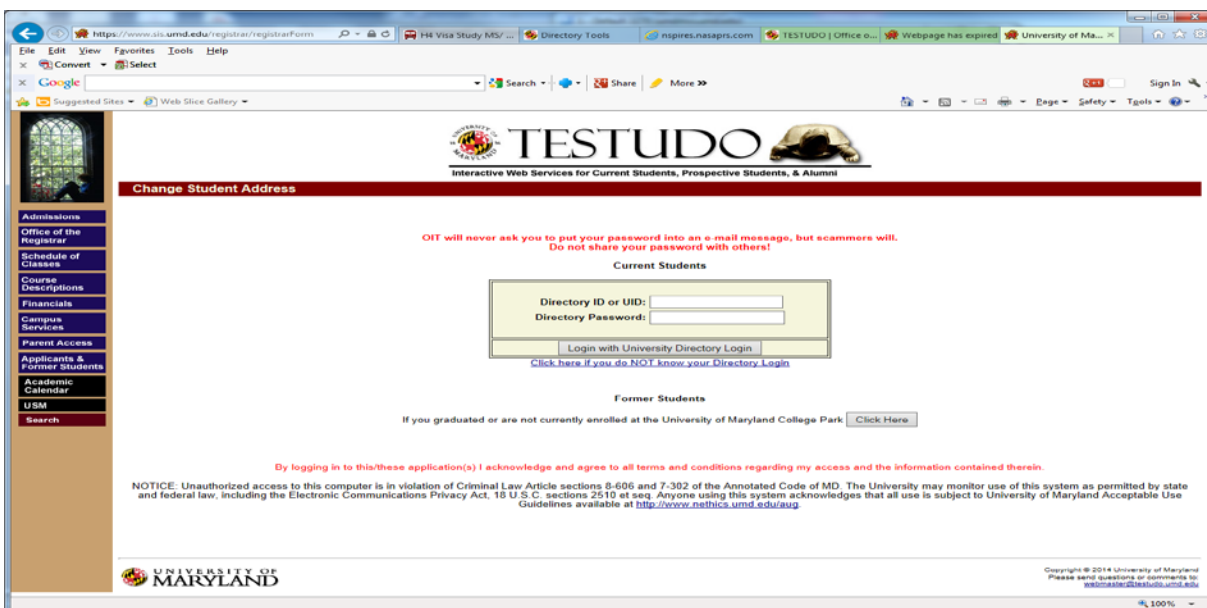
https://www.sis.umd.edu/registrar/registrarForm
H4 Visa Study MS/ ...
Directory Tools
nspires.nasaprs.com
TESTUDO | Office o...
Webpage has expired
University of Ma... ×

File Edit View Favorites Tools Help
× Convert Select
× Google
Search Share More »
Sign In
Suggested Sites Web Slice Gallery
Page Safety Tools

TESTUDO
Interactive Web Services for Current Students, Prospective Students, & Alumni

Change Student Address

Admissions
Office of the Registrar
Schedule of Classes
Course Descriptions
Financials
Campus Services
Parent Access
Applicants & Former Students
Academic Calendar
USM
Search

OIT will never ask you to put your password into an e-mail message, but scammers will.
Do not share your password with others!

Current Students

Directory ID or UID:
Directory Password:
Login with University Directory Login
Click here if you do NOT know your Directory Login

Former Students

If you graduated or are not currently enrolled at the University of Maryland College Park Click Here

By logging in to this/these application(s) I acknowledge and agree to all terms and conditions regarding my access and the information contained therein.

NOTICE: Unauthorized access to this computer is in violation of Criminal Law Article sections 8-606 and 7-302 of the Annotated Code of MD. The University may monitor use of this system as permitted by state and federal law, including the Electronic Communications Privacy Act, 18 U.S.C. sections 2510 et seq. Anyone using this system acknowledges that all use is subject to University of Maryland Acceptable Use Guidelines available at http://www.nethics.umd.edu/aug.

UNIVERSITY OF MARYLAND

Copyright © 2014 University of Maryland
Please send questions or comments to:
webmaster@testudo.umd.edu

100%